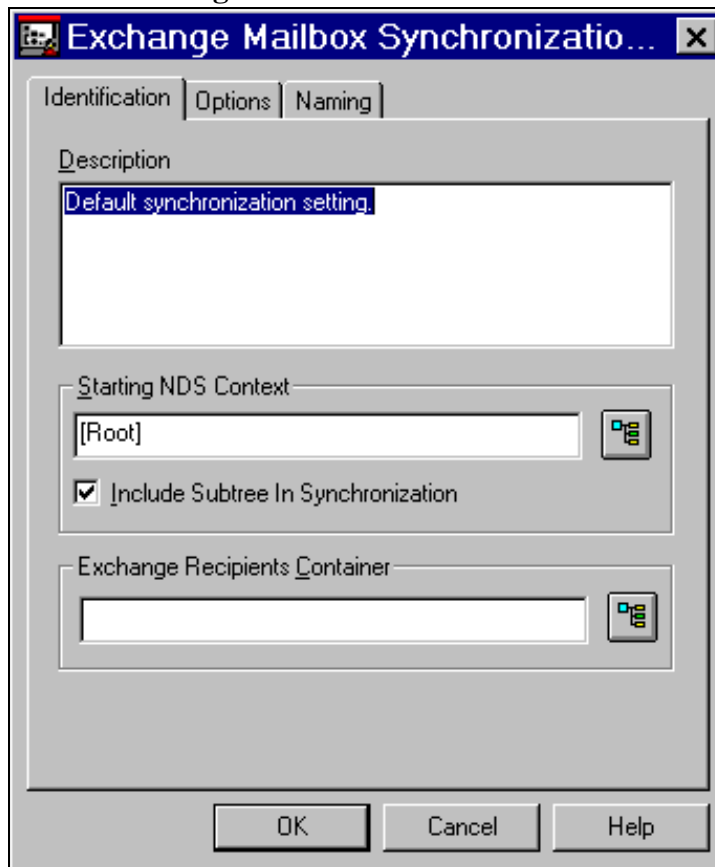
Exchange Mailbox Synchronizatio...

Identification | Options | Naming

Description

Default synchronization setting.

Starting NDS Context

[Root]

☑ Include Subtree In Synchronization

Exchange Recipients Container

OK | Cancel | Help